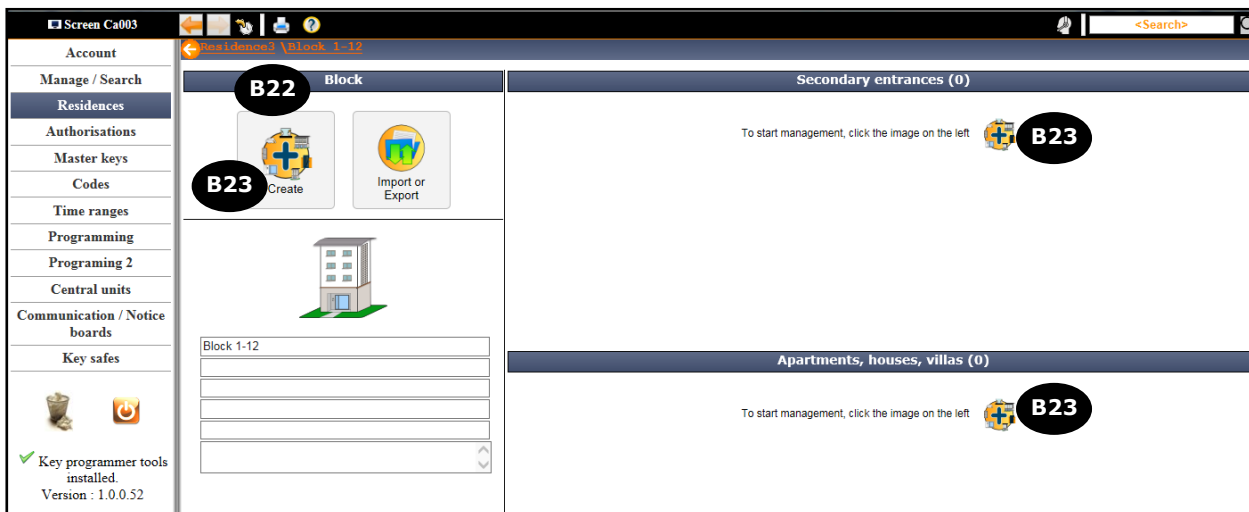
Screen Ca003

<Search>

Account
Manage / Search
Residences
Authorisations
Master keys
Codes
Time ranges
Programming
Programing 2
Central units
Communication / Notice boards
Key safes

Key programmer tools installed.
Version : 1.0.0.52

Residence3 \Block 1-12

Block

B22

B23

Create

Import or Export

Block 1-12

Secondary entrances (0)

To start management, click the image on the left

B23

Apartments, houses, villas (0)

To start management, click the image on the left

B23